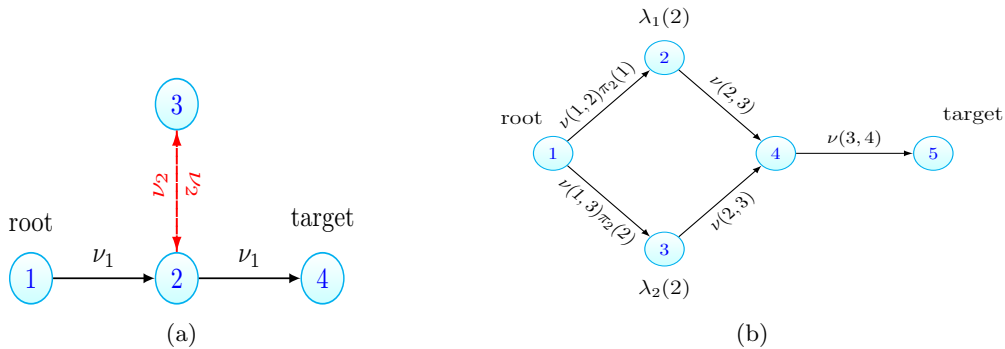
3

$\nu_2$ $\nu_2$

root

target

$\nu_1$ $\nu_1$

1 2 4

(a)

$\lambda_1(2)$

2

root

$\nu(1,2)\pi_2(1)$

$\nu(2,3)$

target

1

4

$\nu(3,4)$

5

$\nu(1,3)\pi_2(2)$

$\nu(2,3)$

3

$\lambda_2(2)$

(b)